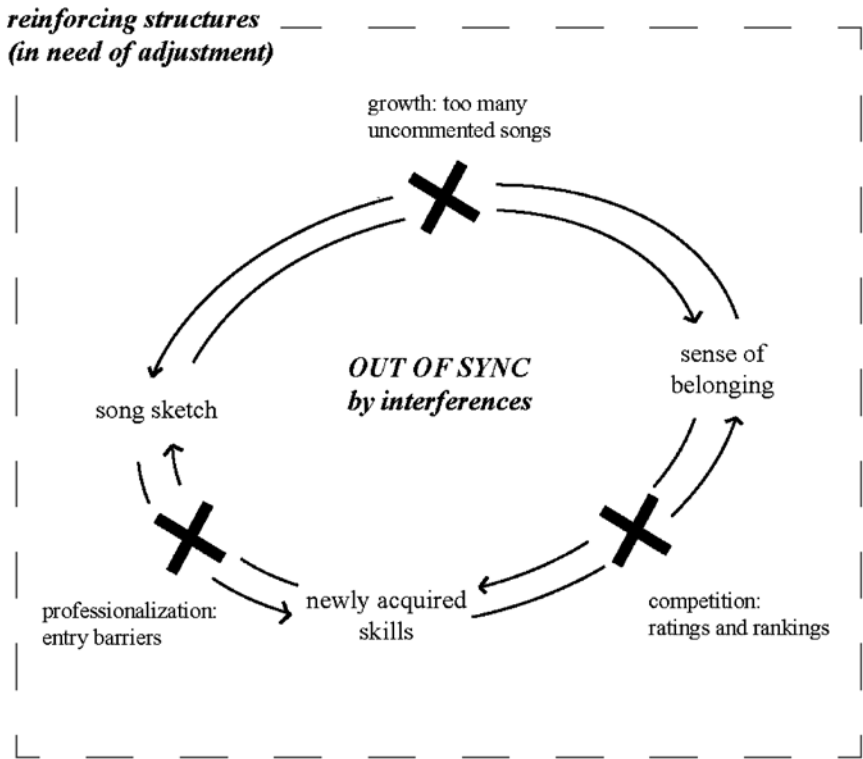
***reinforcing structures (in need of adjustment)***

growth: too many uncommented songs

***OUT OF SYNC by interferences***

song sketch

sense of belonging

newly acquired skills

professionalization: entry barriers

competition: ratings and rankings